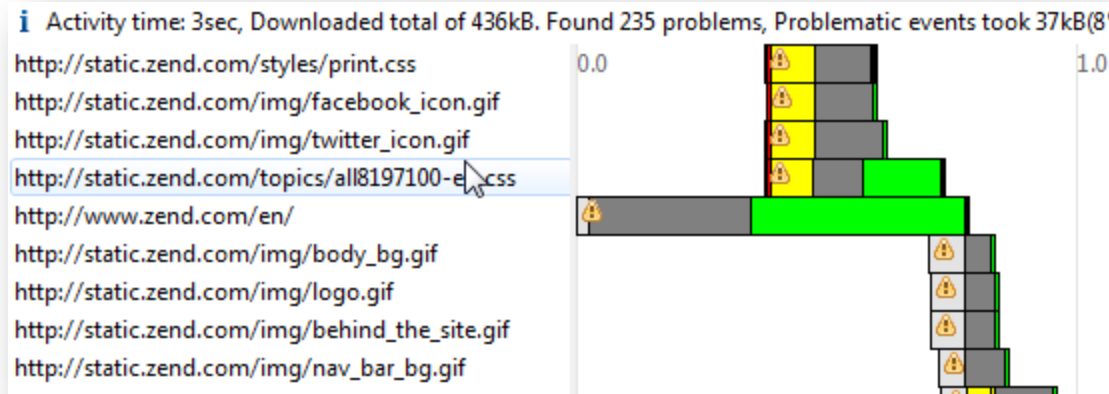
i Activity time: 3sec, Downloaded total of 436kB. Found 235 problems, Problematic events took 37kB(8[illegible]

http://static.zend.com/styles/print.css
http://static.zend.com/img/facebook_icon.gif
http://static.zend.com/img/twitter_icon.gif
http://static.zend.com/topics/all8197100-e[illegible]css
http://www.zend.com/en/
http://static.zend.com/img/body_bg.gif
http://static.zend.com/img/logo.gif
http://static.zend.com/img/behind_the_site.gif
http://static.zend.com/img/nav_bar_bg.gif

0.0
1.0